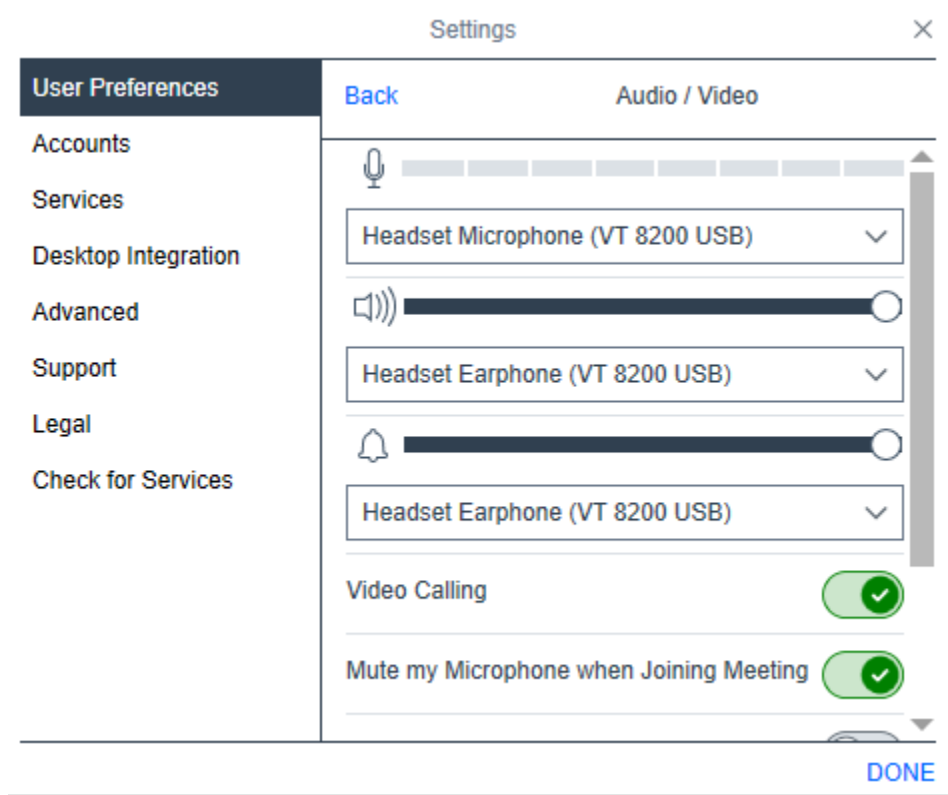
Settings

User Preferences
Accounts
Services
Desktop Integration
Advanced
Support
Legal
Check for Services

Back
Audio / Video

Headset Microphone (VT 8200 USB)

Headset Earphone (VT 8200 USB)

Headset Earphone (VT 8200 USB)

Video Calling

Mute my Microphone when Joining Meeting

DONE